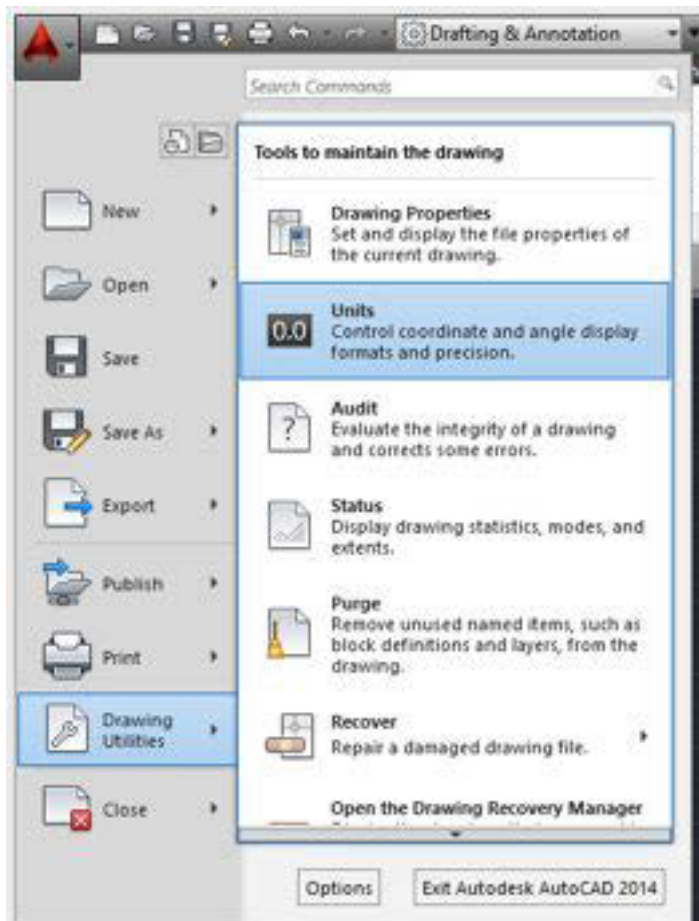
Drafting & Annotation

Search Commands

New

Open

Save

Save As

Export

Publish

Print

Drawing Utilities

Close

Tools to maintain the drawing

Drawing Properties
Set and display the file properties of the current drawing.

Units
0.0
Control coordinate and angle display formats and precision.

Audit
Evaluate the integrity of a drawing and corrects some errors.

Status
Display drawing statistics, modes, and extents.

Purge
Remove unused named items, such as block definitions and layers, from the drawing.

Recover
Repair a damaged drawing file.

Open the Drawing Recovery Manager
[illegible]

Options

Exit Autodesk AutoCAD 2014